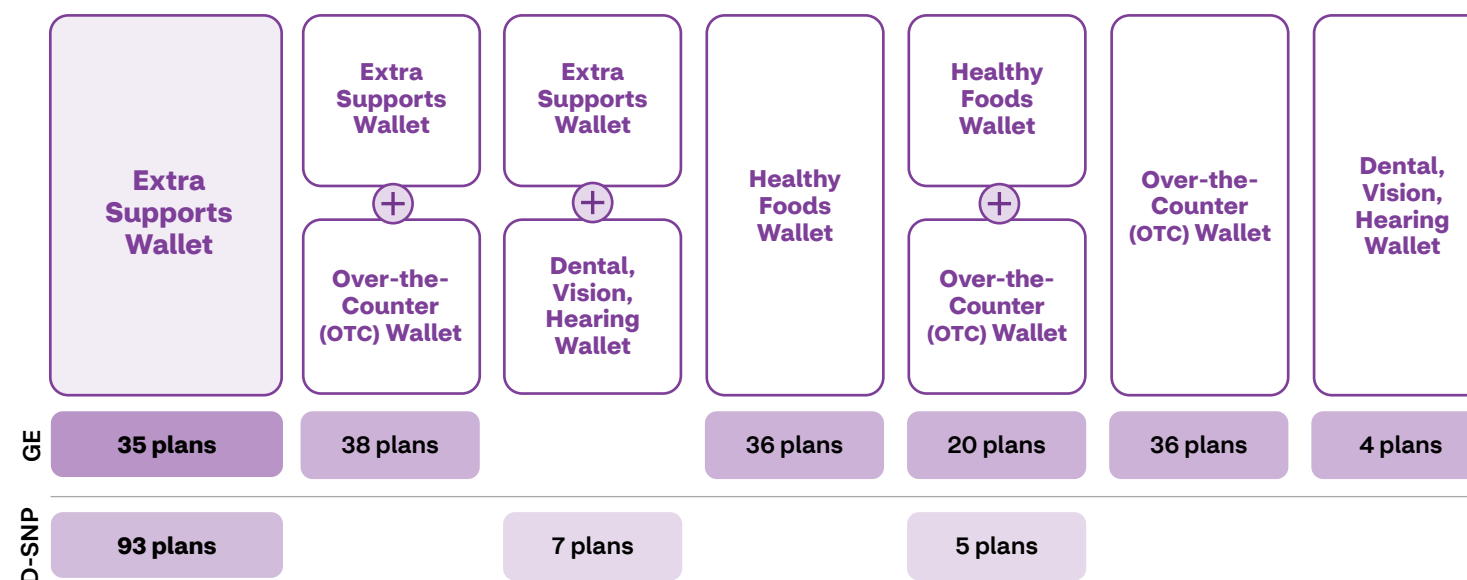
| | Extra Supports Wallet | Extra Supports Wallet + Over-the-Counter (OTC) Wallet | Extra Supports Wallet + Dental, Vision, Hearing Wallet | Healthy Foods Wallet | Healthy Foods Wallet + Over-the-Counter (OTC) Wallet | Over-the-Counter (OTC) Wallet | Dental, Vision, Hearing Wallet |
|---|---|---|---|---|---|---|---|
| GE | 35 plans | 38 plans | | 36 plans | 20 plans | 36 plans | 4 plans |
| D-SNP | 93 plans | | 7 plans | | 5 plans | | |